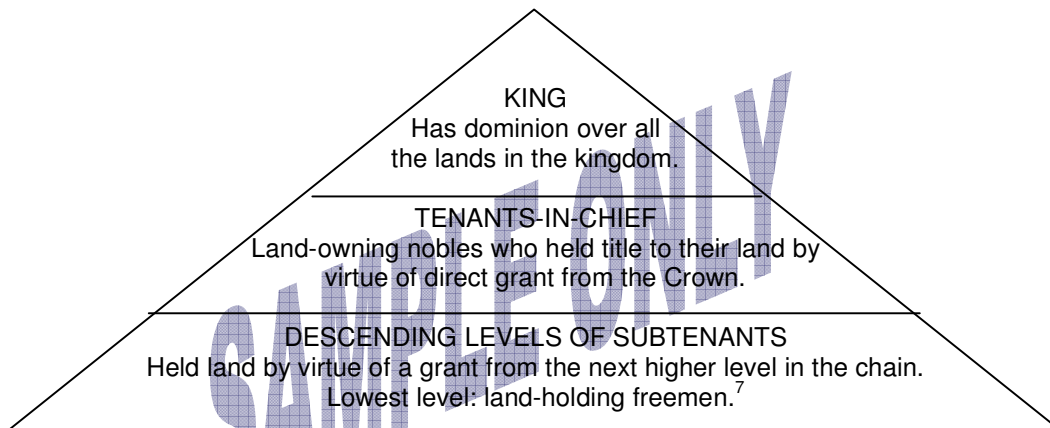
KING
Has dominion over all the lands in the kingdom.

TENANTS-IN-CHIEF
Land-owning nobles who held title to their land by virtue of direct grant from the Crown.

DESCENDING LEVELS OF SUBTENANTS
Held land by virtue of a grant from the next higher level in the chain. Lowest level: land-holding freemen.$^7$

SAMPLE ONLY